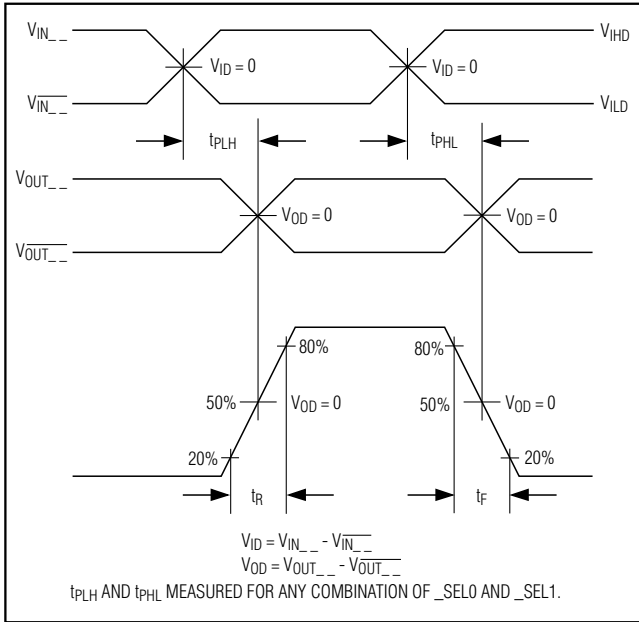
$V_{IN\_\_}$

$V_{ID} = 0$

$V_{ID} = 0$

$V_{IHD}$

$V_{\overline{IN\_\_}}$

$V_{ILD}$

$t_{PLH}$

$t_{PHL}$

$V_{OUT\_\_}$

$V_{OD} = 0$

$V_{OD} = 0$

$V_{\overline{OUT\_\_}}$

80%

80%

50%

$V_{OD} = 0$

50%

$V_{OD} = 0$

20%

20%

$t_R$

$t_F$

$V_{ID} = V_{IN\_\_} - V_{\overline{IN\_\_}}$

$V_{OD} = V_{OUT\_\_} - V_{\overline{OUT\_\_}}$

$t_{PLH}$ AND $t_{PHL}$ MEASURED FOR ANY COMBINATION OF _SEL0 AND _SEL1.